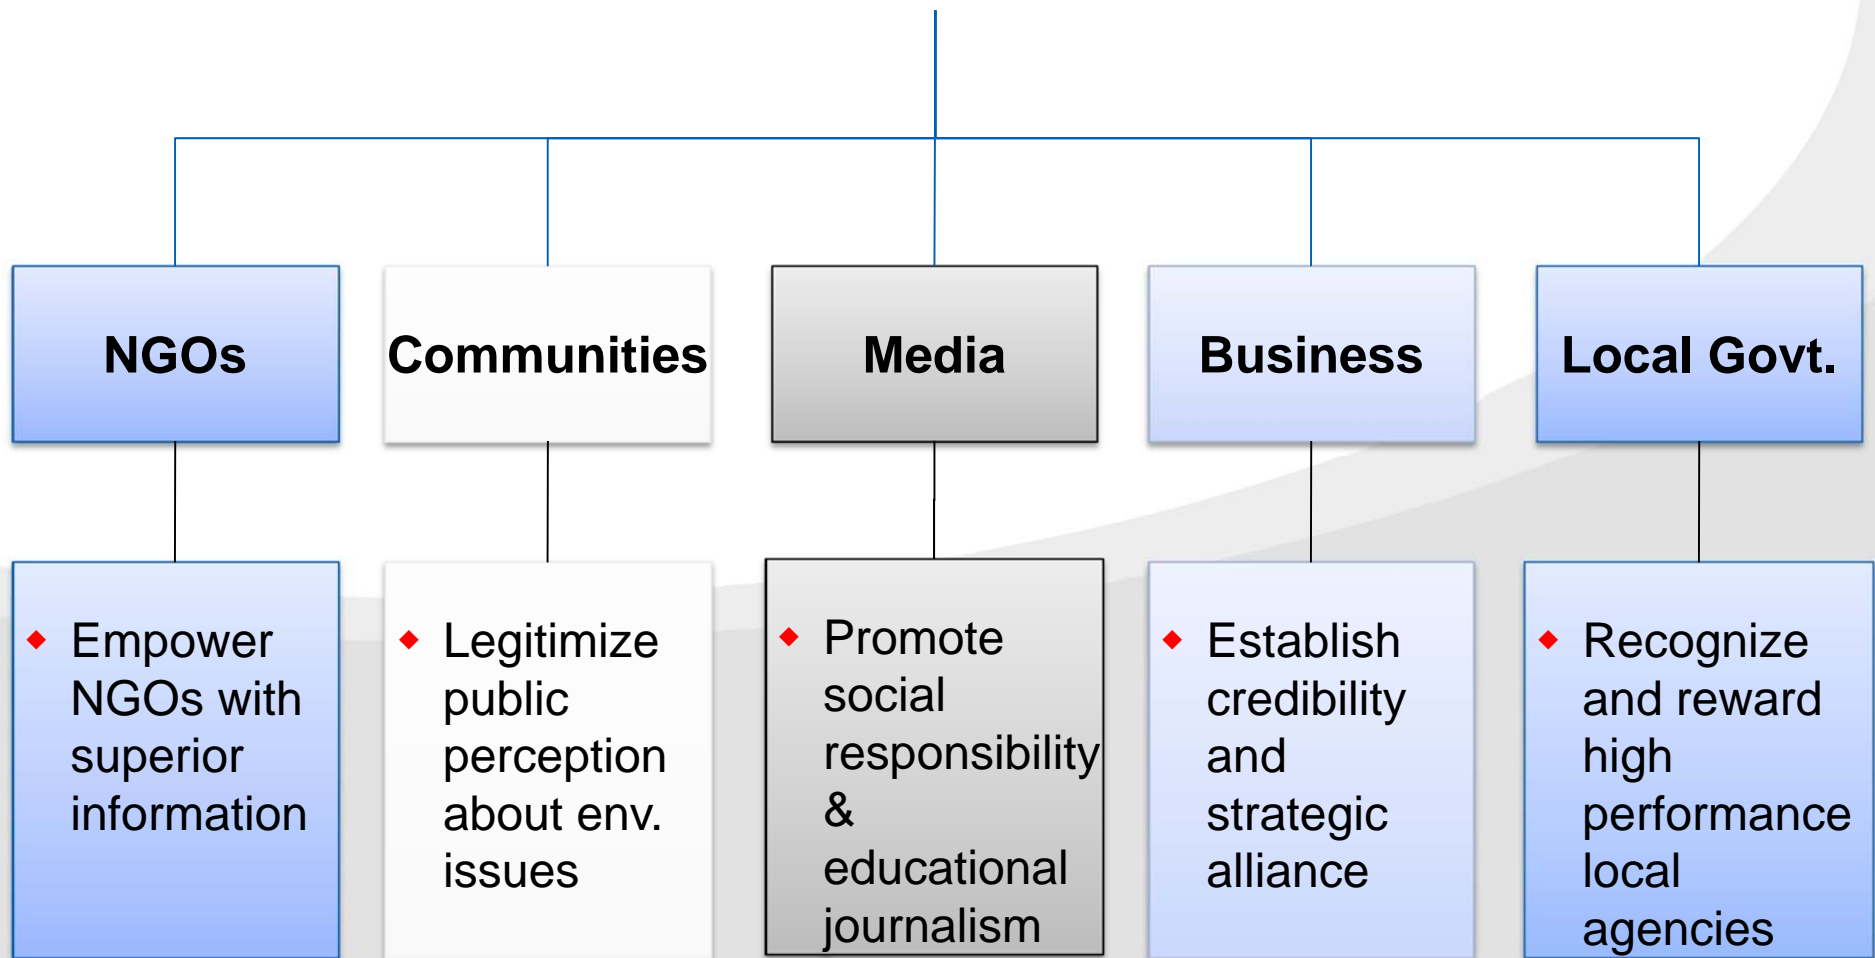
NGOs

Communities

Media

Business

Local Govt.

- Empower NGOs with superior information

- Legitimize public perception about env. issues

- Promote social responsibility & educational journalism

- Establish credibility and strategic alliance

- Recognize and reward high performance local agencies